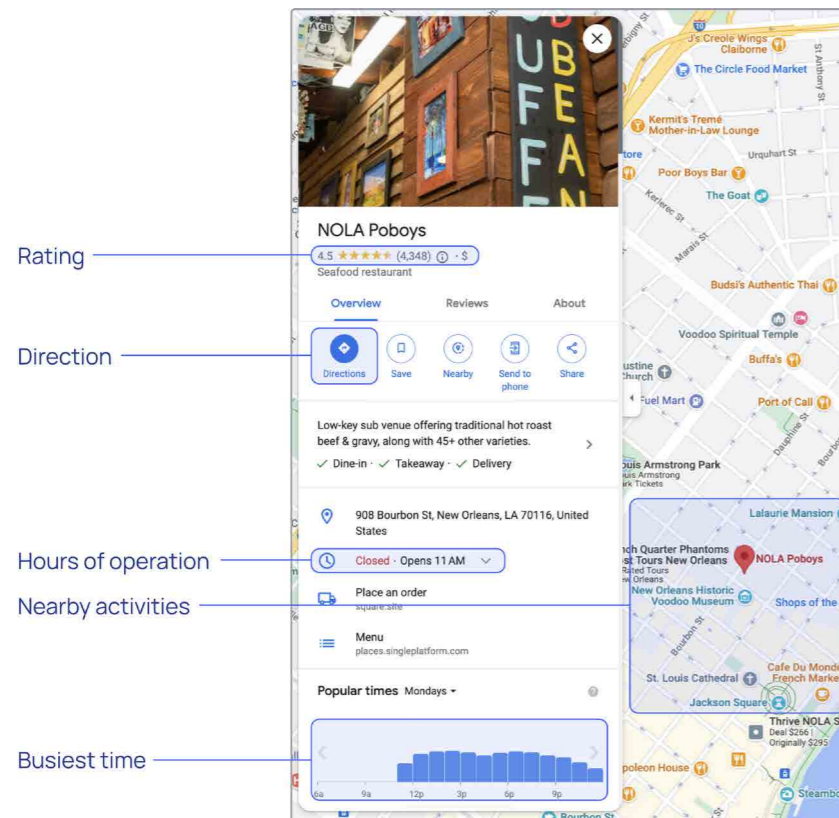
Rating

Direction

Hours of operation

Nearby activities

Busiest time

NOLA Poboys
4.5 ★★★★★ (4,348) ⓘ · $
Seafood restaurant

Overview
Reviews
About

Directions
Save
Nearby
Send to phone
Share

Low-key sub venue offering traditional hot roast beef & gravy, along with 45+ other varieties.
✓ Dine-in · ✓ Takeaway · ✓ Delivery

908 Bourbon St, New Orleans, LA 70116, United States

Closed · Opens 11 AM

Place an order
square.site

Menu
places.singleplatform.com

Popular times Mondays

6a 9a 12p 3p 6p 9p

J's Creole Wings Claiborne
The Circle Food Market
Kermit's Tremé Mother-in-Law Lounge
Urquhart St
Poor Boys Bar
The Goat
Budsi's Authentic Thai
Voodoo Spiritual Temple
Buffa's
Fuel Mart
Port of Call
Louis Armstrong Park
Lalaurie Mansion
French Quarter Phantoms Ghost Tours New Orleans
NOLA Poboys
New Orleans Historic Voodoo Museum
Shops of the
Cafe Du Monde French Market
St. Louis Cathedral
Jackson Square
Thrive NOLA S
Deal $266 | Originally $295
Napoleon House
Steamboat
Bourbon St
Dauphine St
Marais St
Kerlerec St
St Anthony St